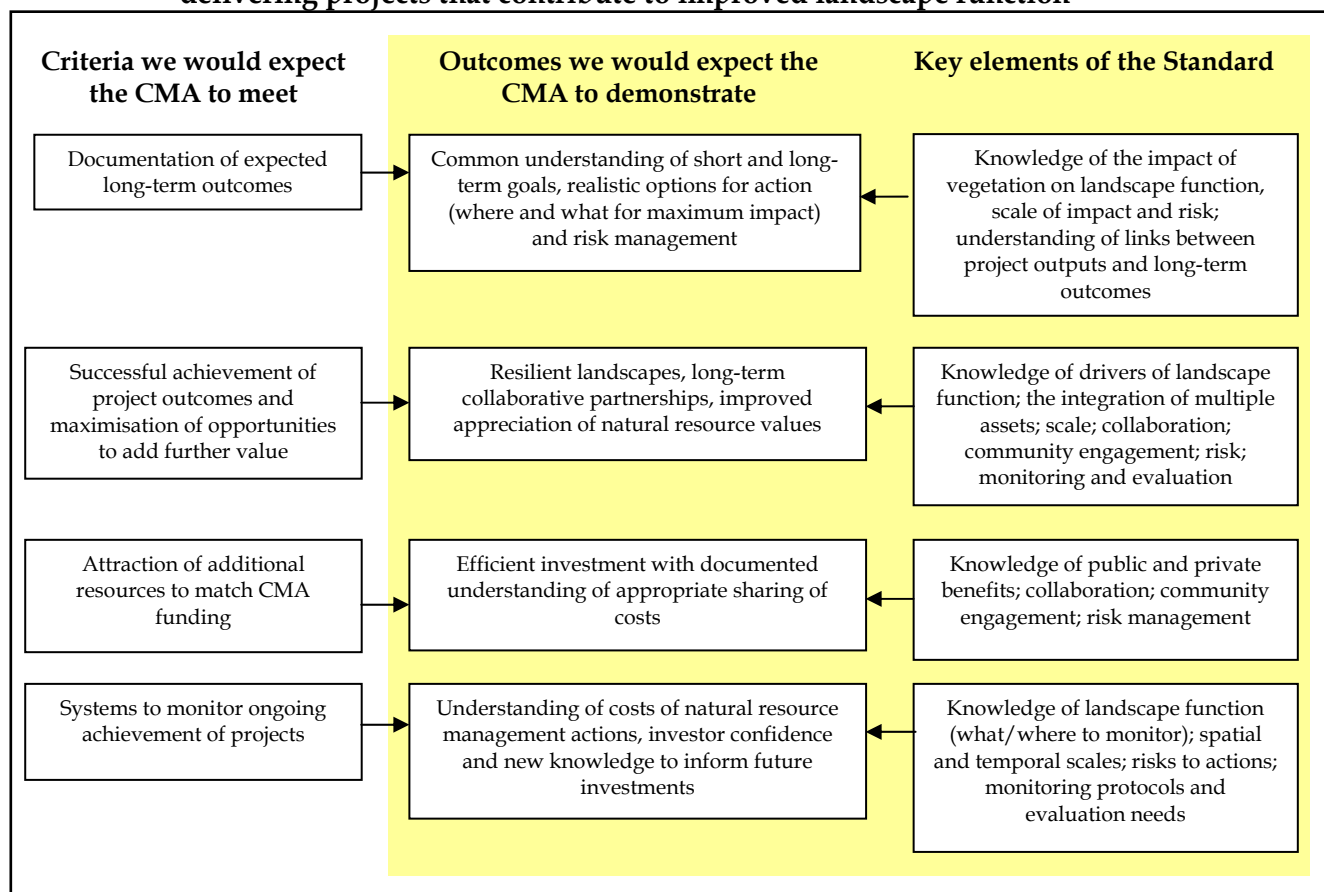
delivering projects that contribute to improved landscape function

Criteria we would expect the CMA to meet

Outcomes we would expect the CMA to demonstrate

Key elements of the Standard

Documentation of expected long-term outcomes

Common understanding of short and long-term goals, realistic options for action (where and what for maximum impact) and risk management

Knowledge of the impact of vegetation on landscape function, scale of impact and risk; understanding of links between project outputs and long-term outcomes

Successful achievement of project outcomes and maximisation of opportunities to add further value

Resilient landscapes, long-term collaborative partnerships, improved appreciation of natural resource values

Knowledge of drivers of landscape function; the integration of multiple assets; scale; collaboration; community engagement; risk; monitoring and evaluation

Attraction of additional resources to match CMA funding

Efficient investment with documented understanding of appropriate sharing of costs

Knowledge of public and private benefits; collaboration; community engagement; risk management

Systems to monitor ongoing achievement of projects

Understanding of costs of natural resource management actions, investor confidence and new knowledge to inform future investments

Knowledge of landscape function (what/where to monitor); spatial and temporal scales; risks to actions; monitoring protocols and evaluation needs